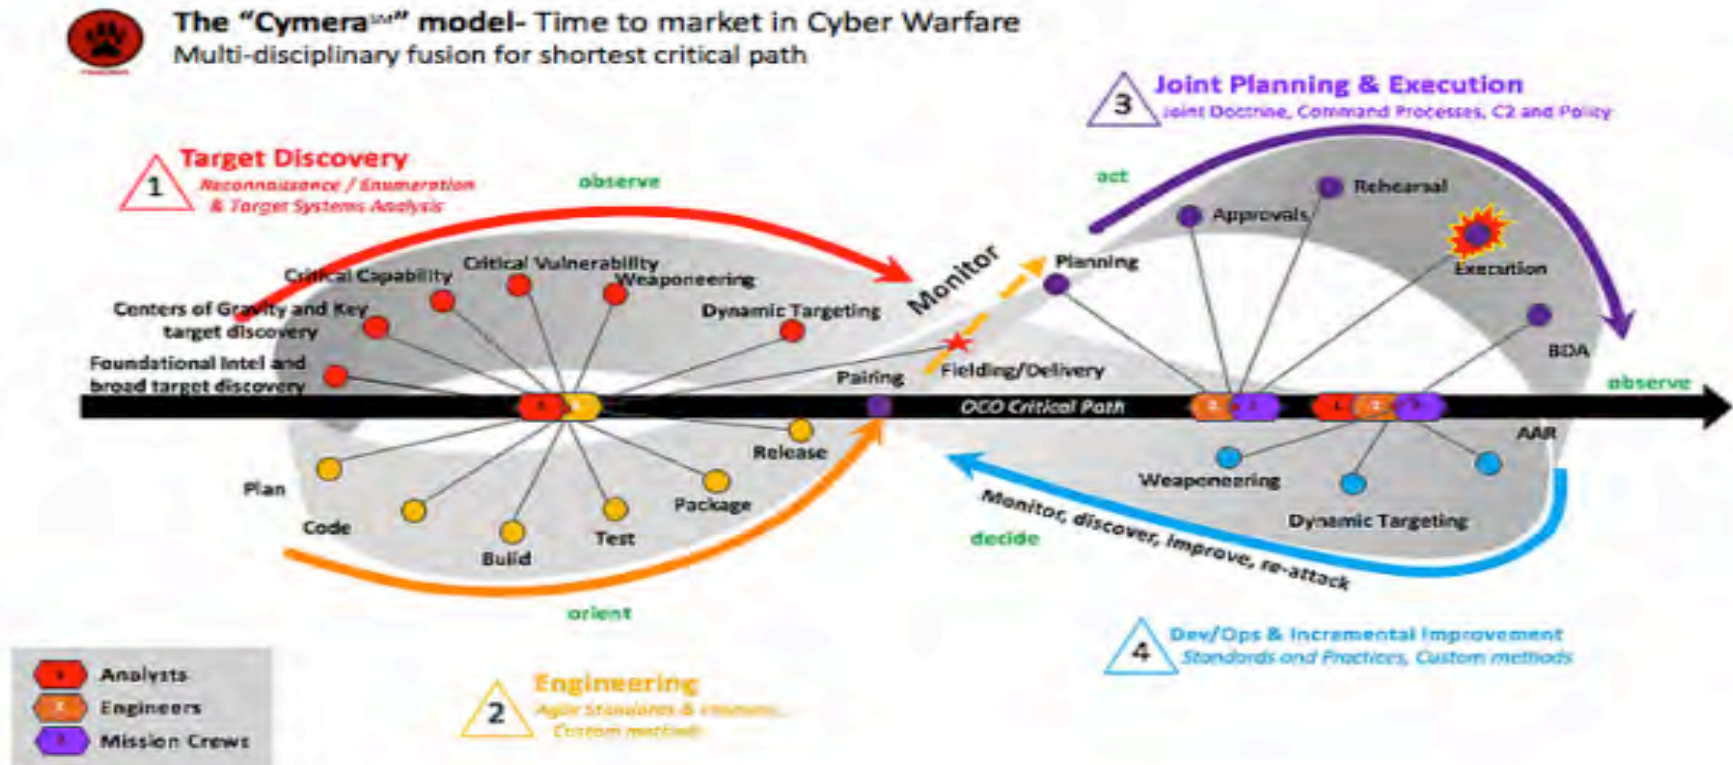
The "Cymera℠" model- Time to market in Cyber Warfare
Multi-disciplinary fusion for shortest critical path

1 Target Discovery
Reconnaissance / Enumeration & Target Systems Analysis

observe

Critical Capability
Critical Vulnerability
Weaponeering
Centers of Gravity and Key target discovery
Dynamic Targeting
Foundational Intel and broad target discovery

Monitor

3 Joint Planning & Execution
Joint Doctrine, Command Processes, C2 and Policy

act

Rehearsal
Approvals
Planning
Execution
BDA

Pairing
Fielding/Delivery
OCO Critical Path
observe
AAR

Release
Plan
Package
Code
Test
Build

Weaponeering
Dynamic Targeting
Monitor, discover, improve, re-attack
decide

orient

4 Dev/Ops & Incremental Improvement
Standards and Practices, Custom methods

Analysts
Engineers
Mission Crews

2 Engineering
Agile Standards & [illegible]
Custom methods